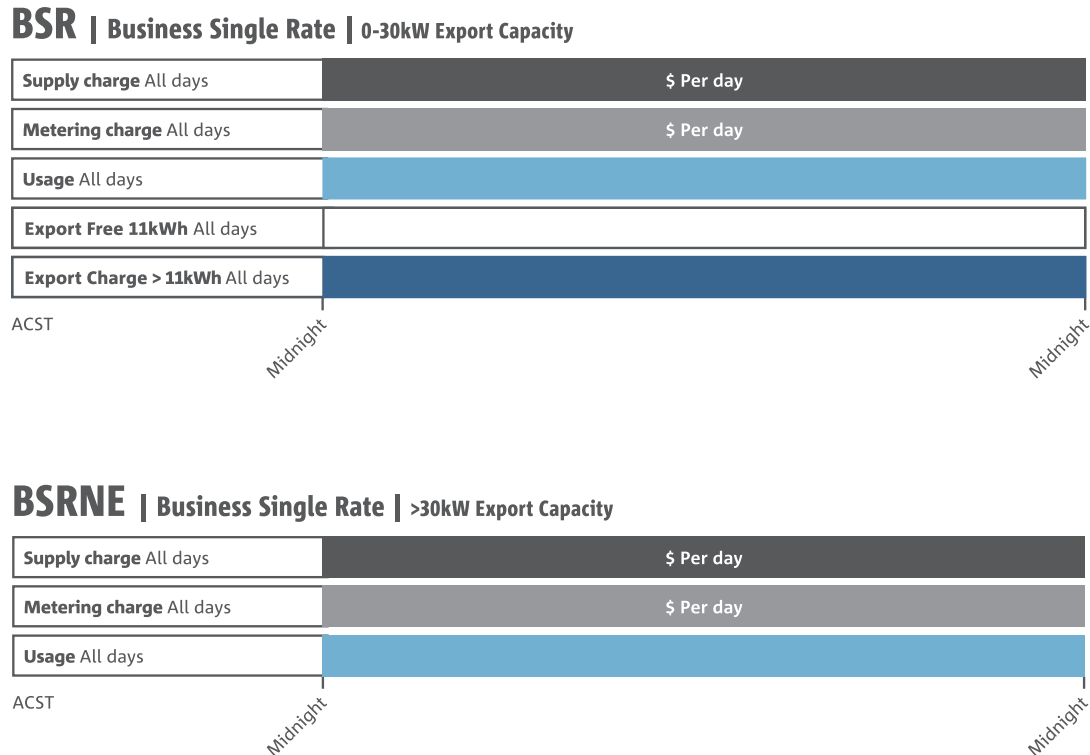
BSR | Business Single Rate | 0-30kW Export Capacity

Supply charge All days | $ Per day

Metering charge All days | $ Per day

Usage All days

Export Free 11kWh All days

Export Charge > 11kWh All days

ACST

Midnight

Midnight

BSRNE | Business Single Rate | >30kW Export Capacity

Supply charge All days | $ Per day

Metering charge All days | $ Per day

Usage All days

ACST

Midnight

Midnight